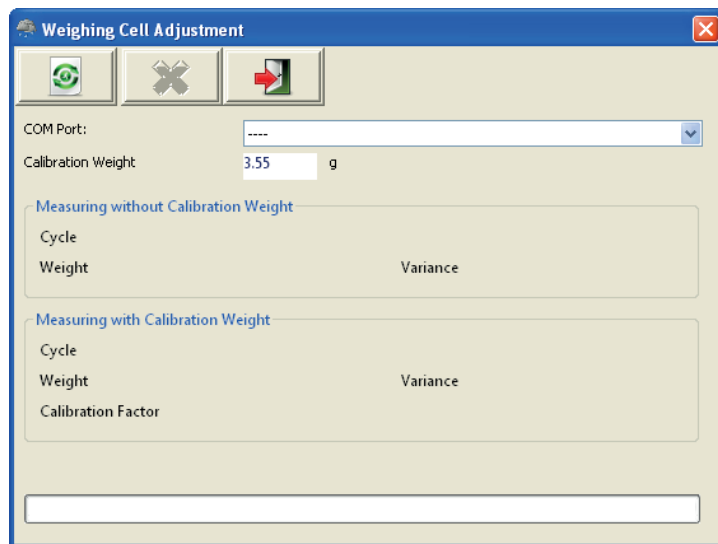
Weighing Cell Adjustment

COM Port: ----

Calibration Weight 3.55 g

Measuring without Calibration Weight

Cycle

Weight

Variance

Measuring with Calibration Weight

Cycle

Weight

Variance

Calibration Factor